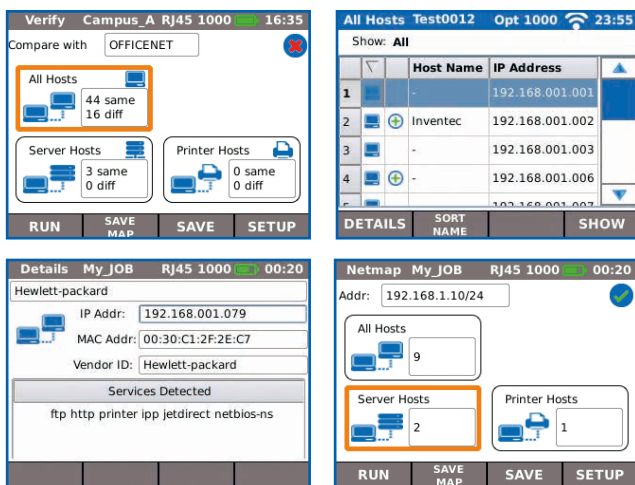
Verify Campus_A RJ45 1000 16:35

Compare with OFFICENET

All Hosts
44 same
16 diff

Server Hosts
3 same
0 diff

Printer Hosts
0 same
0 diff

RUN | SAVE MAP | SAVE | SETUP

All Hosts Test0012 Opt 1000 23:55

Show: All

| | | | Host Name | IP Address |
|---|---|---|---|---|
| 1 | | | - | 192.168.001.001 |
| 2 | | | Inventec | 192.168.001.002 |
| 3 | | | - | 192.168.001.003 |
| 4 | | | - | 192.168.001.006 |
| 5 | | | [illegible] | 192.168.001.007 |

DETAILS | SORT NAME | | SHOW

Details My_JOB RJ45 1000 00:20

Hewlett-packard

IP Addr: 192.168.001.079
MAC Addr: 00:30:C1:2F:2E:C7
Vendor ID: Hewlett-packard

Services Detected
ftp http printer ipp jetdirect netbios-ns

Netmap My_JOB RJ45 1000 00:20

Addr: 192.168.1.10/24

All Hosts
9

Server Hosts
2

Printer Hosts
1

RUN | SAVE MAP | SAVE | SETUP